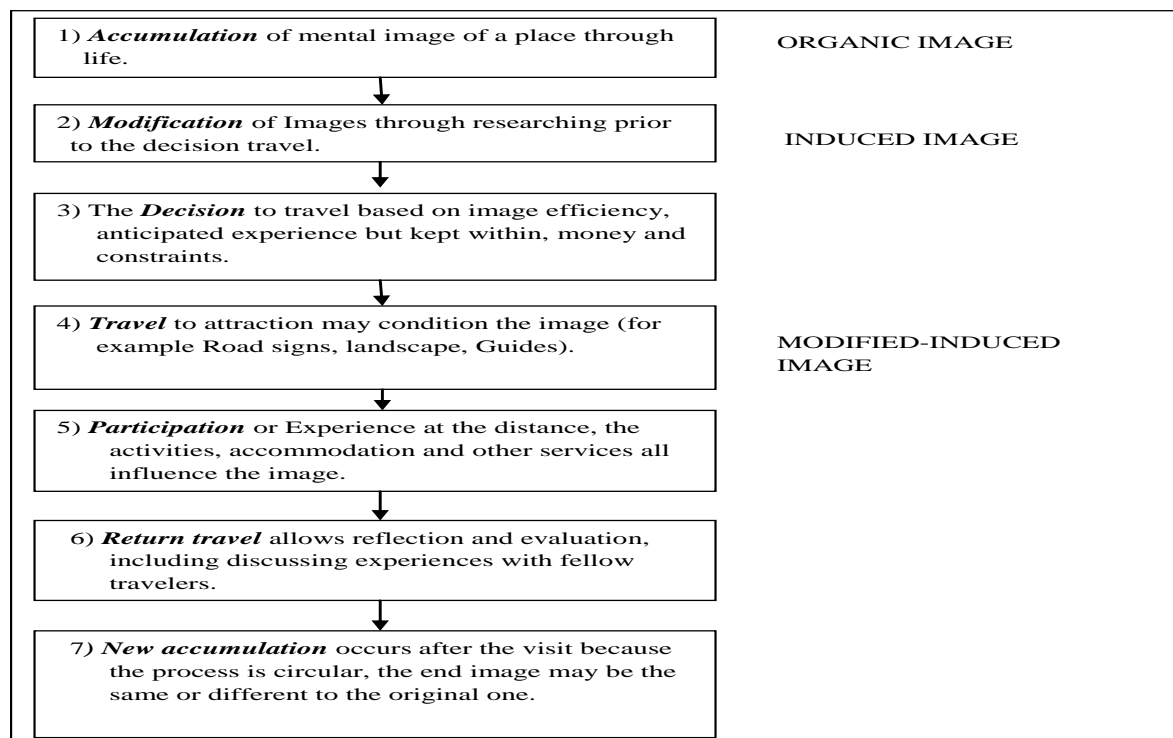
1) Accumulation of mental image of a place through life.

ORGANIC IMAGE

2) Modification of Images through researching prior to the decision travel.

INDUCED IMAGE

3) The Decision to travel based on image efficiency, anticipated experience but kept within, money and constraints.

4) Travel to attraction may condition the image (for example Road signs, landscape, Guides).

MODIFIED-INDUCED IMAGE

5) Participation or Experience at the distance, the activities, accommodation and other services all influence the image.

6) Return travel allows reflection and evaluation, including discussing experiences with fellow travelers.

7) New accumulation occurs after the visit because the process is circular, the end image may be the same or different to the original one.